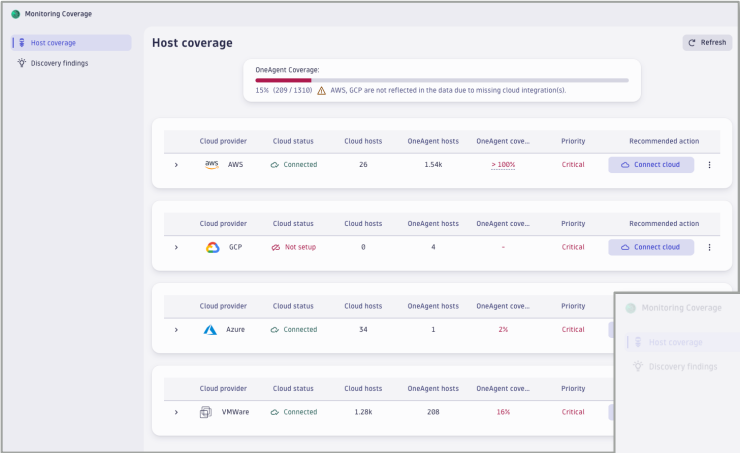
Monitoring Coverage

Host coverage

Discovery findings

Host coverage

Refresh

OneAgent Coverage:

15% (209 / 1310) AWS, GCP are not reflected in the data due to missing cloud integration(s).

| Cloud provider | Cloud status | Cloud hosts | OneAgent hosts | OneAgent cove... | Priority | Recommended action |
|---|---|---|---|---|---|---|
| aws AWS | Connected | 26 | 1.54k | > 100% | Critical | Connect cloud |

| Cloud provider | Cloud status | Cloud hosts | OneAgent hosts | OneAgent cove... | Priority | Recommended action |
|---|---|---|---|---|---|---|
| GCP | Not setup | 0 | 4 | - | Critical | Connect cloud |

| Cloud provider | Cloud status | Cloud hosts | OneAgent hosts | OneAgent cove... | Priority |
|---|---|---|---|---|---|
| Azure | Connected | 34 | 1 | 2% | Critical |

| Cloud provider | Cloud status | Cloud hosts | OneAgent hosts | OneAgent cove... | Priority |
|---|---|---|---|---|---|
| VMWare | Connected | 1.28k | 208 | 16% | Critical |

Monitoring Coverage

Host coverage

Discovery findings